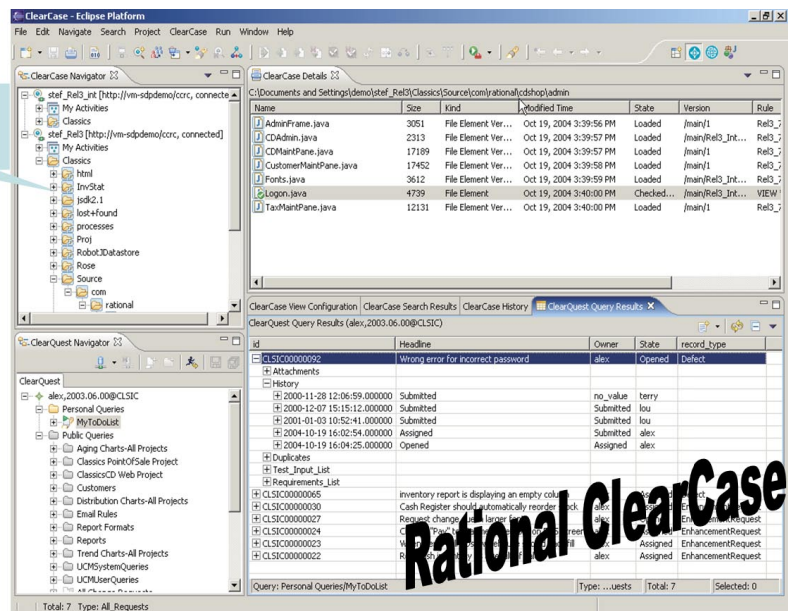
ClearCase - Eclipse Platform

File Edit Navigate Search Project ClearCase Run Window Help

ClearCase Navigator

stef_Rel3_int [http://vm-sdpdemo/ccrc, connecte
My Activities
Classics
stef_Rel3 [http://vm-sdpdemo/ccrc, connected]
My Activities
Classics
html
InvStat
jsdk2.1
lost+found
processes
Proj
RobotJDatastore
Rose
Source
com
rational

ClearCase Details

C:\Documents and Settings\demo\stef_Rel3\Classics\Source\com\rational\cdshop\admin

| Name | Size | Kind | Modified Time | State | Version | Rule |
|---|---|---|---|---|---|---|
| AdminFrame.java | 3051 | File Element Ver... | Oct 19, 2004 3:39:56 PM | Loaded | /main/1 | Rel3_ |
| CDAdmin.java | 2313 | File Element Ver... | Oct 19, 2004 3:39:57 PM | Loaded | /main/Rel3_Int... | Rel3_ |
| CDMaintPane.java | 17189 | File Element Ver... | Oct 19, 2004 3:39:57 PM | Loaded | /main/1 | Rel3_ |
| CustomerMaintPane.java | 17452 | File Element Ver... | Oct 19, 2004 3:39:58 PM | Loaded | /main/1 | Rel3_ |
| Fonts.java | 3612 | File Element Ver... | Oct 19, 2004 3:39:59 PM | Loaded | /main/Rel3_Int... | Rel3_ |
| Logon.java | 4739 | File Element | Oct 19, 2004 3:40:00 PM | Checked... | /main/Rel3_Int... | VIEW |
| TaxMaintPane.java | 12131 | File Element Ver... | Oct 19, 2004 3:40:00 PM | Loaded | /main/1 | Rel3_ |

ClearQuest Navigator

ClearQuest
alex,2003.06.00@CLSIC
Personal Queries
MyToDoList
Public Queries
Aging Charts-All Projects
Classics PointOfSale Project
ClassicsCD Web Project
Customers
Distribution Charts-All Projects
Email Rules
Report Formats
Reports
Trend Charts-All Projects
UCMSystemQueries
UCMUserQueries

ClearCase View Configuration | ClearCase Search Results | ClearCase History | ClearQuest Query Results

ClearQuest Query Results (alex,2003.06.00@CLSIC)

| id | Headline | Owner | State | record_type |
|---|---|---|---|---|
| CLSIC00000092 | Wrong error for incorrect password | alex | Opened | Defect |
| Attachments | | | | |
| History | | | | |
| 2000-11-28 12:06:59.000000 | Submitted | no_value | terry | |
| 2000-12-07 15:15:12.000000 | Submitted | Submitted | lou | |
| 2001-01-03 10:52:41.000000 | Submitted | Submitted | lou | |
| 2004-10-19 16:02:54.000000 | Assigned | Submitted | alex | |
| 2004-10-19 16:04:25.000000 | Opened | Assigned | alex | |
| Duplicates | | | | |
| Test_Input_List | | | | |
| Requirements_List | | | | |
| CLSIC00000065 | inventory report is displaying an empty colu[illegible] | | | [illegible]ct |
| CLSIC00000030 | Cash Register should automatically reorder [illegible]ck | alex | Assigned | EnhancementRequest |
| CLSIC00000027 | Reques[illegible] change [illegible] | alex | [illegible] | EnhancementRequest |
| CLSIC00000024 | C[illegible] | alex | Assigned | EnhancementRequest |
| CLSIC00000023 | W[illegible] | alex | Assigned | EnhancementRequest |
| CLSIC00000022 | R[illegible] | alex | Assigned | EnhancementRequest |

Query: Personal Queries/MyToDoList | Type: ...uests | Total: 7 | Selected: 0

Rational ClearCase

Total: 7 Type: All_Requests